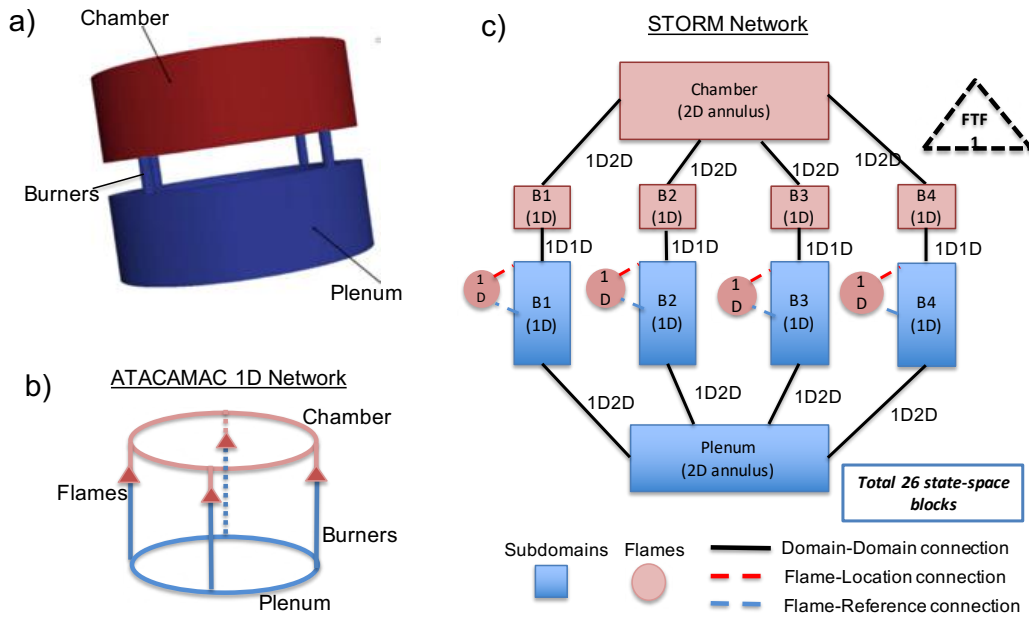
a)

Chamber

Burners

Plenum

b)

ATACAMAC 1D Network

Chamber

Flames

Burners

Plenum

c)

STORM Network

Chamber (2D annulus)

FTF 1

1D2D

1D2D

1D2D

1D2D

B1 (1D)

B2 (1D)

B3 (1D)

B4 (1D)

1D1D

1D1D

1D1D

1D1D

1D

1D

1D

1D

B1 (1D)

B2 (1D)

B3 (1D)

B4 (1D)

1D2D

1D2D

1D2D

1D2D

Plenum (2D annulus)

Total 26 state-space blocks

Subdomains

Flames

Domain-Domain connection

Flame-Location connection

Flame-Reference connection